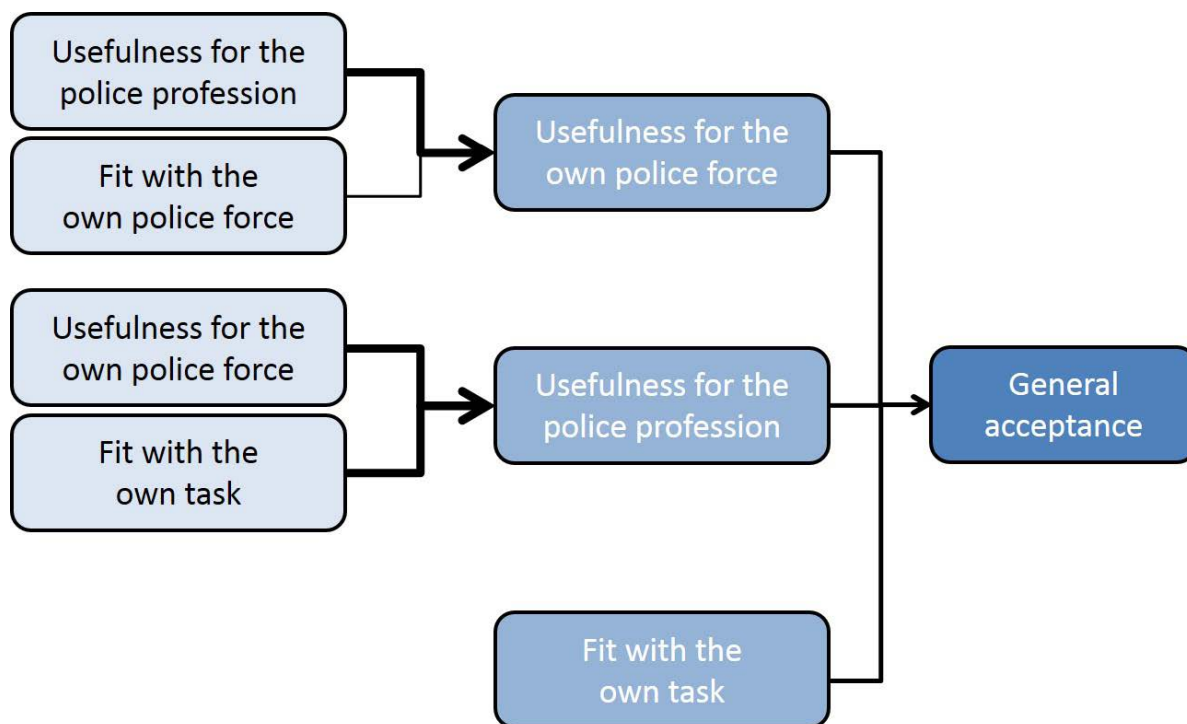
Usefulness for the police profession

Fit with the own police force

Usefulness for the own police force

Usefulness for the own police force

Fit with the own task

Usefulness for the police profession

General acceptance

Fit with the own task